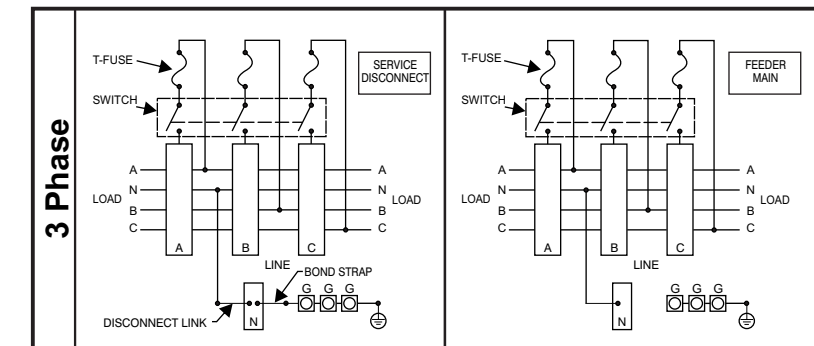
3 Phase

T-FUSE

SERVICE DISCONNECT

SWITCH

A
N
LOAD
B
C

A
N
LOAD
B
C

A
B
C

LINE

BOND STRAP

G G G

N

DISCONNECT LINK

T-FUSE

FEEDER MAIN

SWITCH

A
N
LOAD
B
C

A
N
LOAD
B
C

A
B
C

LINE

G G G

N